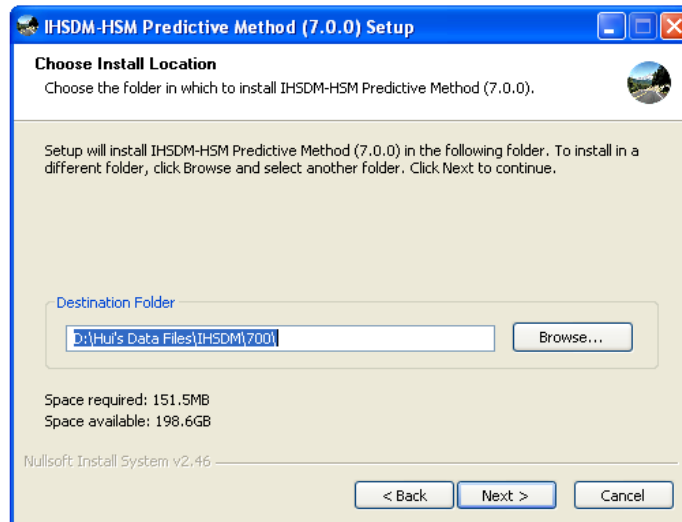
IHSDM-HSM Predictive Method (7.0.0) Setup

Choose Install Location

Choose the folder in which to install IHSDM-HSM Predictive Method (7.0.0).

Setup will install IHSDM-HSM Predictive Method (7.0.0) in the following folder. To install in a different folder, click Browse and select another folder. Click Next to continue.

Destination Folder

D:\Hui's Data Files\IHSDM\700\

Browse...

Space required: 151.5MB
Space available: 198.6GB

Nullsoft Install System v2.46

< Back

Next >

Cancel